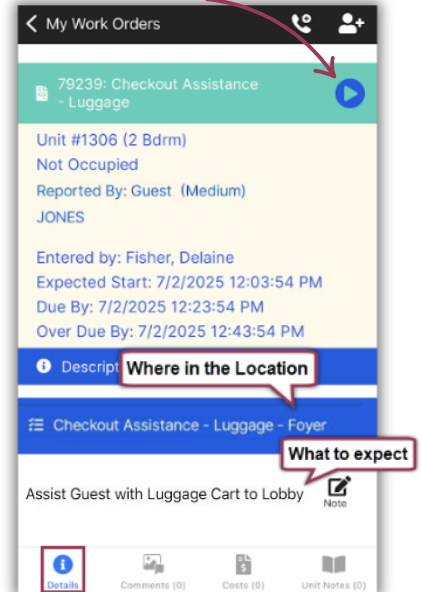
My Work Orders

79239: Checkout Assistance - Luggage

Unit #1306 (2 Bdrm)
Not Occupied
Reported By: Guest (Medium)
JONES

Entered by: Fisher, Delaine
Expected Start: 7/2/2025 12:03:54 PM
Due By: 7/2/2025 12:23:54 PM
Over Due By: 7/2/2025 12:43:54 PM

Descript

Where in the Location

Checkout Assistance - Luggage - Foyer

What to expect

Assist Guest with Luggage Cart to Lobby

Note

Details
Comments (0)
Costs (0)
Unit Notes (0)